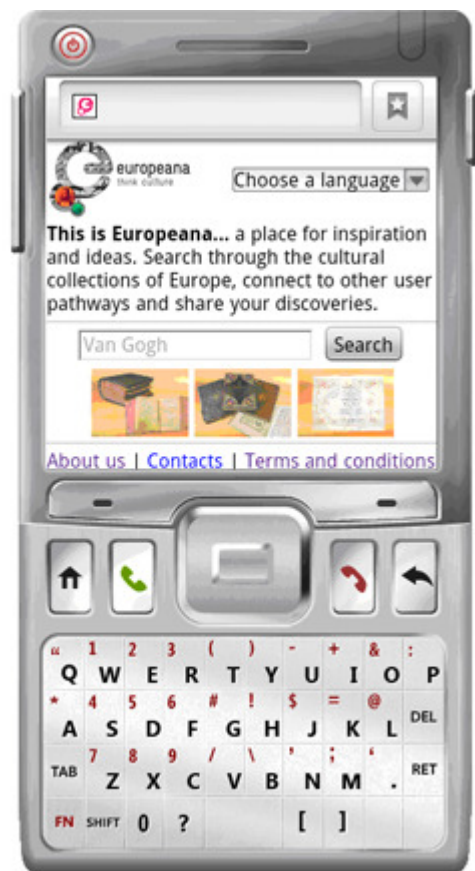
europeana
think culture

Choose a language

**This is Europeana...** a place for inspiration and ideas. Search through the cultural collections of Europe, connect to other user pathways and share your discoveries.

Van Gogh

Search

About us | Contacts | Terms and conditions

« 1 2 3 ( ) - + & :
Q W E R T Y U I O P
* 4 5 6 # ! $ = @
A S D F G H J K L DEL
7 8 9 / \ ' ' '
TAB Z X C V B N M . RET
FN SHIFT 0 ? [ ]